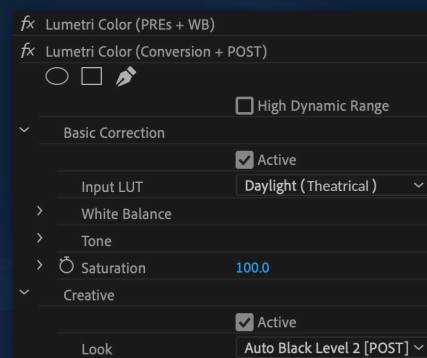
fx Lumetri Color (PREs + WB)
fx Lumetri Color (Conversion + POST)

High Dynamic Range

Basic Correction

Active

Input LUT
Daylight (Theatrical)

White Balance

Tone

Saturation
100.0

Creative

Active

Look
Auto Black Level 2 [POST]